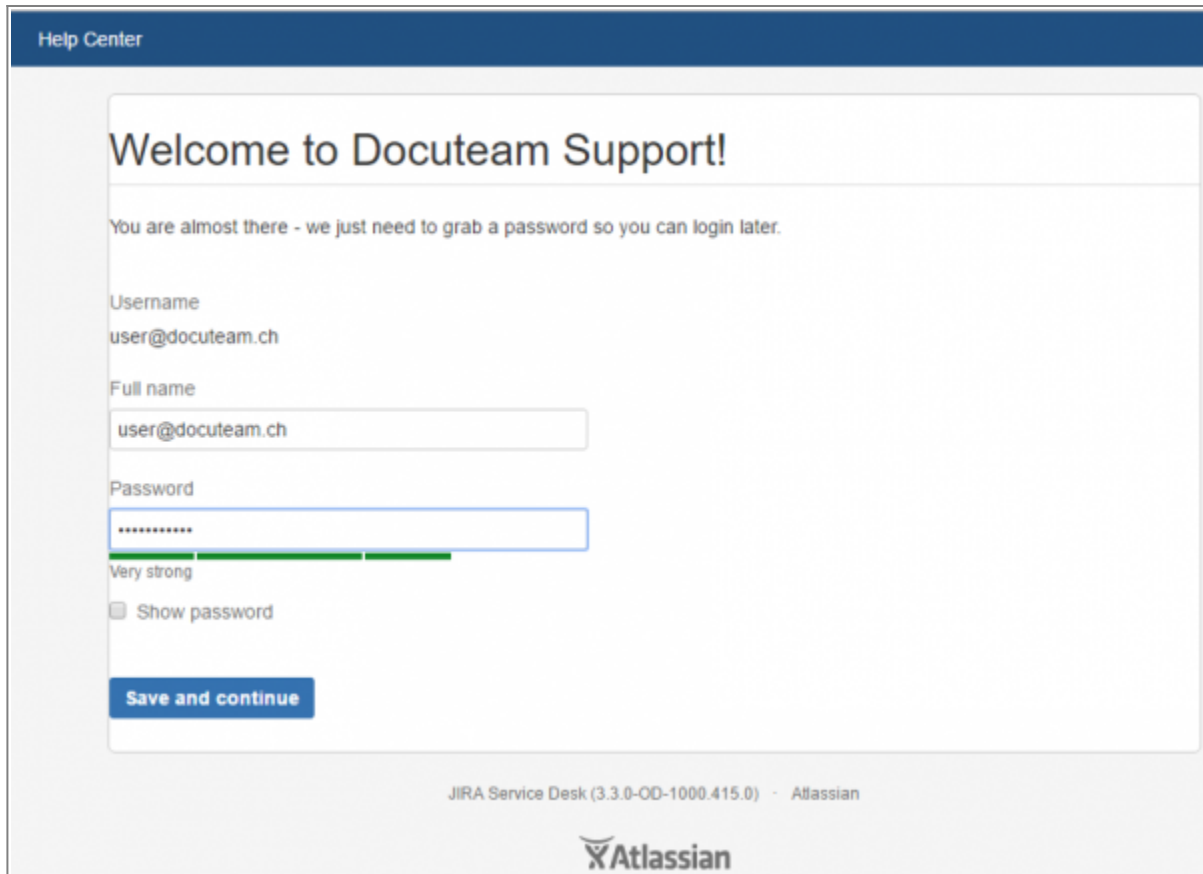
Help Center

Welcome to Docuteam Support!

You are almost there - we just need to grab a password so you can login later.

Username
user@docuteam.ch

Full name
user@docuteam.ch

Password
••••••••••••
Very strong

Show password

Save and continue

JIRA Service Desk (3.3.0-OD-1000.415.0) · Atlassian

Atlassian